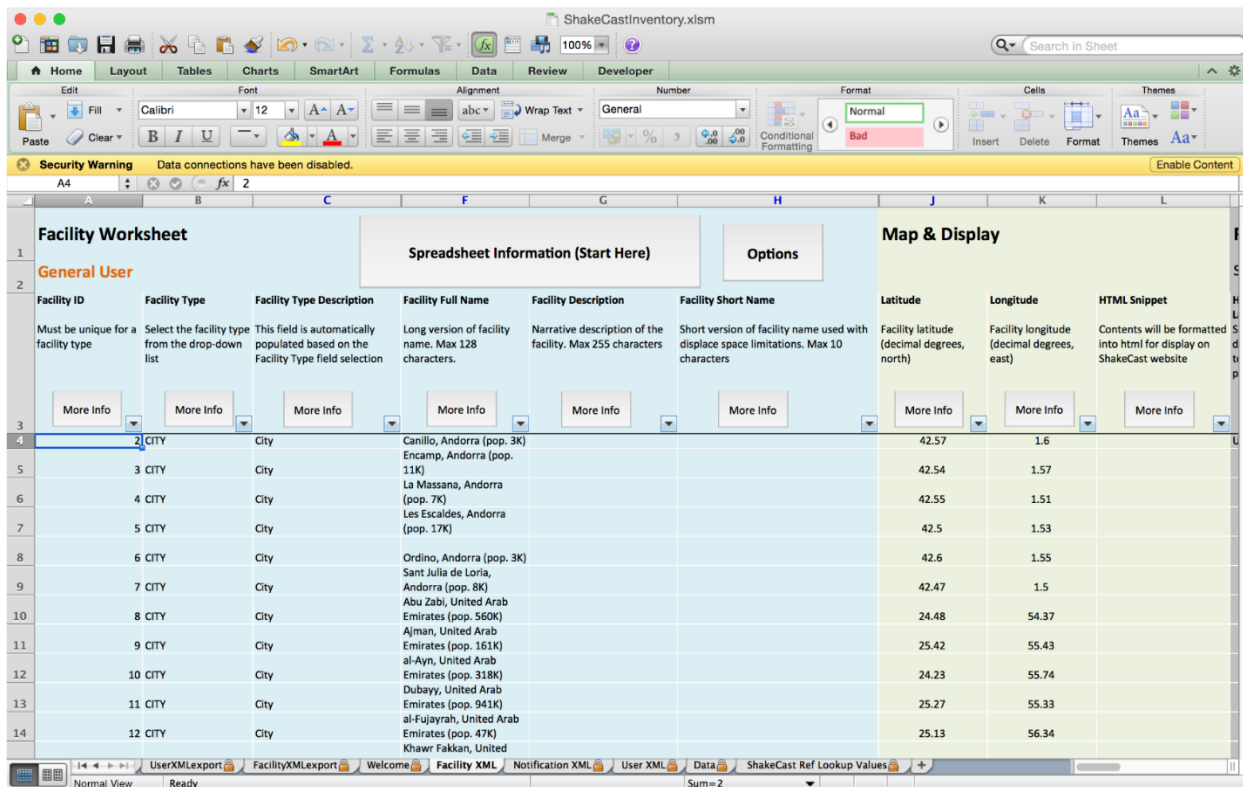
ShakeCastInventory.xlsm

100%

Search in Sheet

Home Layout Tables Charts SmartArt Formulas Data Review Developer

Edit Font Alignment Number Format Cells Themes

Fill Calibri 12 abc Wrap Text General Normal

Paste Clear B I U Merge Conditional Formatting Bad Insert Delete Format Themes

Security Warning Data connections have been disabled. Enable Content

A4 fx 2

| | A | B | C | F | G | H | J | K | L |
|---|---|---|---|---|---|---|---|---|---|
| 1 | Facility Worksheet | | | Spreadsheet Information (Start Here) | | Options | Map & Display | | |
| 2 | General User | | | | | | | | |
| 3 | Facility ID<br>Must be unique for a facility type<br>More Info | Facility Type<br>Select the facility type from the drop-down list<br>More Info | Facility Type Description<br>This field is automatically populated based on the Facility Type field selection<br>More Info | Facility Full Name<br>Long version of facility name. Max 128 characters.<br>More Info | Facility Description<br>Narrative description of the facility. Max 255 characters<br>More Info | Facility Short Name<br>Short version of facility name used with displace space limitations. Max 10 characters<br>More Info | Latitude<br>Facility latitude (decimal degrees, north)<br>More Info | Longitude<br>Facility longitude (decimal degrees, east)<br>More Info | HTML Snippet<br>Contents will be formatted into html for display on ShakeCast website<br>More Info |
| 4 | 2 | CITY | City | Canillo, Andorra (pop. 3K) | | | 42.57 | 1.6 | |
| 5 | 3 | CITY | City | Encamp, Andorra (pop. 11K) | | | 42.54 | 1.57 | |
| 6 | 4 | CITY | City | La Massana, Andorra (pop. 7K) | | | 42.55 | 1.51 | |
| 7 | 5 | CITY | City | Les Escaldes, Andorra (pop. 17K) | | | 42.5 | 1.53 | |
| 8 | 6 | CITY | City | Ordino, Andorra (pop. 3K) | | | 42.6 | 1.55 | |
| 9 | 7 | CITY | City | Sant Julia de Loria, Andorra (pop. 8K) | | | 42.47 | 1.5 | |
| 10 | 8 | CITY | City | Abu Zabi, United Arab Emirates (pop. 560K) | | | 24.48 | 54.37 | |
| 11 | 9 | CITY | City | Ajman, United Arab Emirates (pop. 161K) | | | 25.42 | 55.43 | |
| 12 | 10 | CITY | City | al-Ayn, United Arab Emirates (pop. 318K) | | | 24.23 | 55.74 | |
| 13 | 11 | CITY | City | Dubayy, United Arab Emirates (pop. 941K) | | | 25.27 | 55.33 | |
| 14 | 12 | CITY | City | al-Fujayrah, United Arab Emirates (pop. 47K) | | | 25.13 | 56.34 | |
| | | | | Khawr Fakkan, United | | | | | |

UserXMLexport FacilityXMLexport Welcome Facility XML Notification XML User XML Data ShakeCast Ref Lookup Values +

Normal View Ready Sum=2